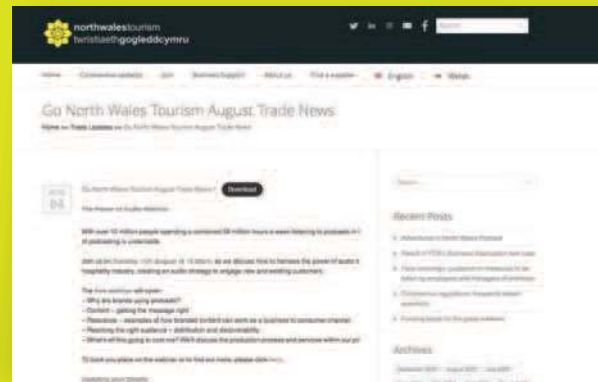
northwalestourism
twristiaethgogleddcymru

Search

Home · Coronavirus update · Join · Business Support · About us · Find a supplier · English · Welsh

Go North Wales Tourism August Trade News

Home >> Trade Updates >> Go North Wales Tourism August Trade News

Aug
04

Go North Wales Tourism August Trade News Download

The Power of Audio Webinar

With over 10 million people spending a combined 58 million hours a week listening to podcasts in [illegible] of podcasting is undeniable.

Join us on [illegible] as we discuss how to harness the power of audio t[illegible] hospitality industry, creating an audio strategy to engage new and existing customers.

The free webinar will cover:
– Why are brands using podcasts?
– Content – getting the message right
– Relevance – examples of how branded content can work as a business to consumer channel
– Reaching the right audience – distribution and discoverability
– What's all this going to cost me? We'll discuss the production process and services within our pr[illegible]

To book you place on the webinar or to find out more, please click here.

Updating your Details

Search

Recent Posts

Adventures in North Wales Podcast
Results of TOSC Business Observation from Lock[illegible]
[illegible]
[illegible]
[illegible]

Archives

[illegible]